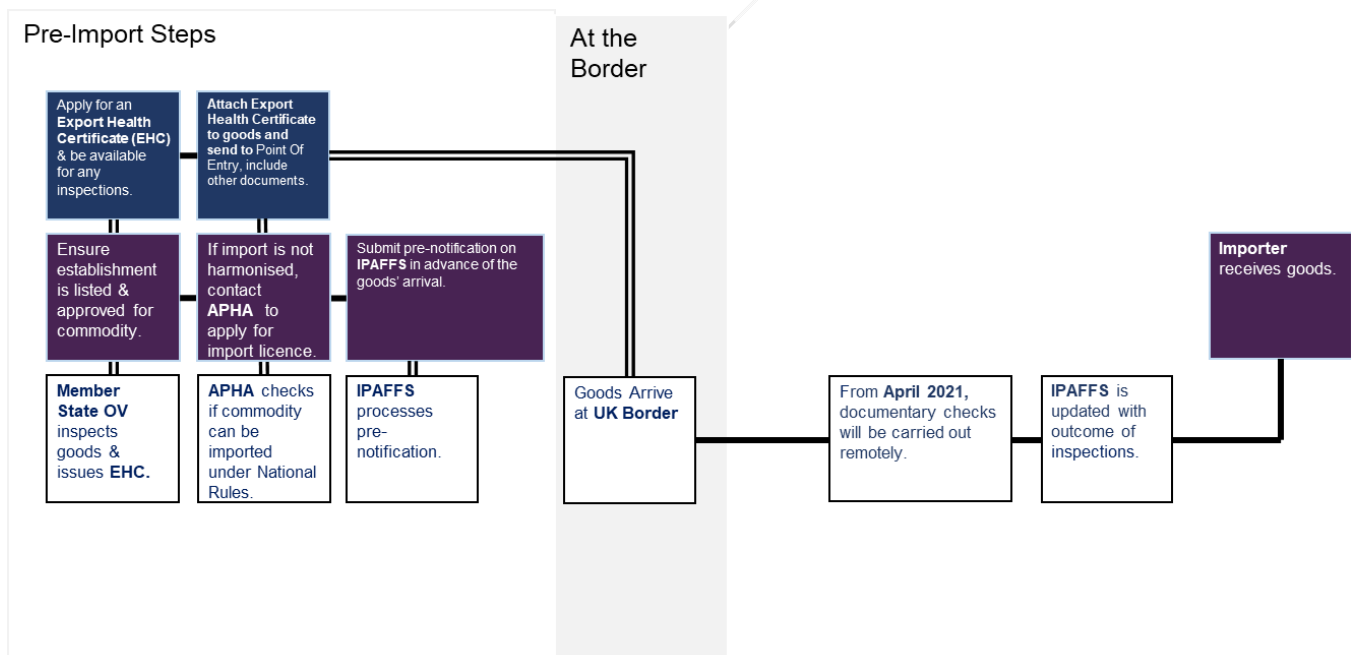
Pre-Import Steps

At the Border

Apply for an **Export Health Certificate (EHC)** & be available for any inspections.

**Attach Export Health Certificate to goods and send to** Point Of Entry, include other documents.

Ensure establishment is listed & approved for commodity.

If import is not harmonised, contact **APHA** to apply for import licence.

Submit pre-notification on **IPAFFS** in advance of the goods' arrival.

**Member State OV** inspects goods & issues **EHC.**

**APHA** checks if commodity can be imported under National Rules.

**IPAFFS** processes pre-notification.

Goods Arrive at **UK Border**

From **April 2021,** documentary checks will be carried out remotely.

**IPAFFS** is updated with outcome of inspections.

**Importer** receives goods.